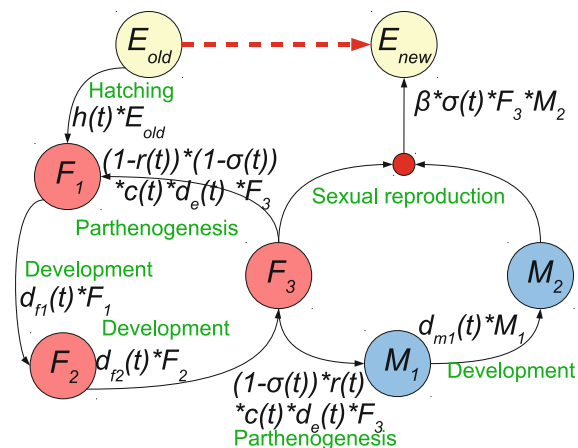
$E_{old}$

$E_{new}$

Hatching
$h(t)*E_{old}$

$\beta*\sigma(t)*F_3*M_2$

$F_1$

$(1-r(t))*(1-\sigma(t))$
$*c(t)*d_e(t)*F_3$

Parthenogenesis

Sexual reproduction

Development
$d_{f1}(t)*F_1$

$F_3$

$M_2$

Development

$d_{m1}(t)*M_1$

$F_2$

$d_{f2}(t)*F_2$

$M_1$

$(1-\sigma(t))*r(t)$
$*c(t)*d_e(t)*F_3$

Development

Parthenogenesis